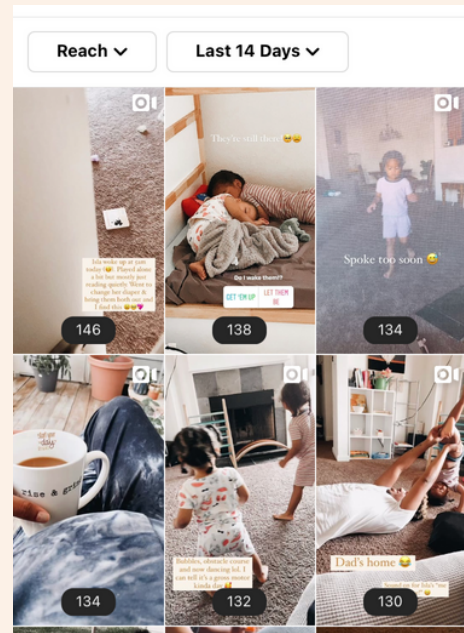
Reach ⌄
Last 14 Days ⌄

Isla woke up at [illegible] today 😂. Played alone a bit but mostly just reading quietly. Went to change her diaper & living them both out and I find this 😂😂💗
146

They're still there 😂😂
Do I wake them??
GET 'EM UP
LET THEM BE
138

Spoke too soon 😂
134

rise & grind
134

Bubbles, obstacle course and now dancing lol. I can tell it's a gonna motor kinda day 😂
132

Dad's home 😂
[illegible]
130